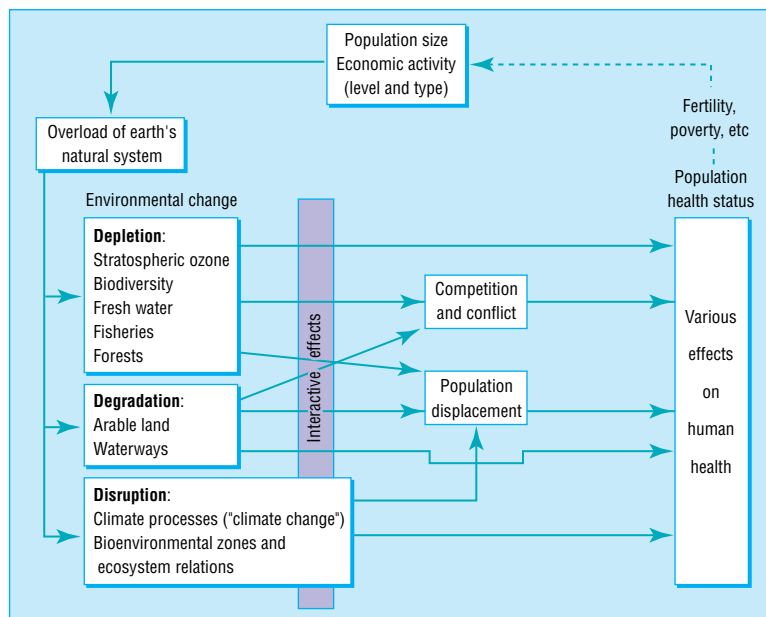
Population size
Economic activity
(level and type)

Fertility, poverty, etc

Population health status

Overload of earth's natural system

Environmental change

**Depletion**:
Stratospheric ozone
Biodiversity
Fresh water
Fisheries
Forests

**Degradation**:
Arable land
Waterways

**Disruption**:
Climate processes ("climate change")
Bioenvironmental zones and ecosystem relations

Interactive effects

Competition and conflict

Population displacement

Various effects on human health